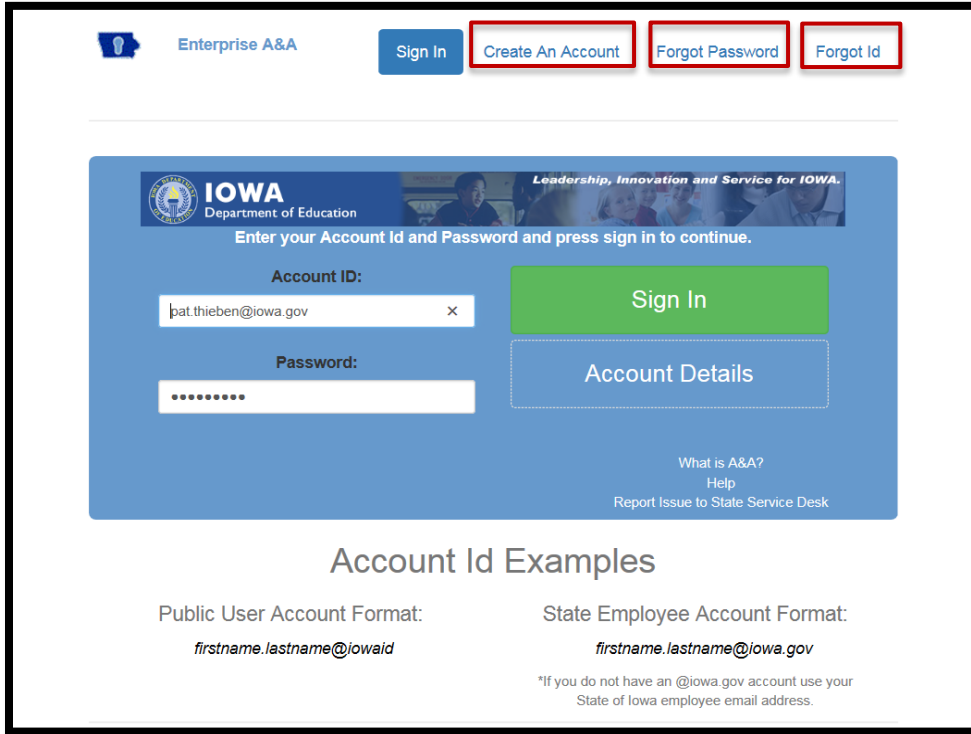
Enterprise A&A

Sign In

Create An Account

Forgot Password

Forgot Id

IOWA
Department of Education

Leadership, Innovation and Service for IOWA.

Enter your Account Id and Password and press sign in to continue.

Account ID:

pat.thieben@iowa.gov

×

Password:

•••••••••

Sign In

Account Details

What is A&A?

Help

Report Issue to State Service Desk

Account Id Examples

Public User Account Format:

firstname.lastname@iowaid

State Employee Account Format:

firstname.lastname@iowa.gov

*If you do not have an @iowa.gov account use your State of Iowa employee email address.